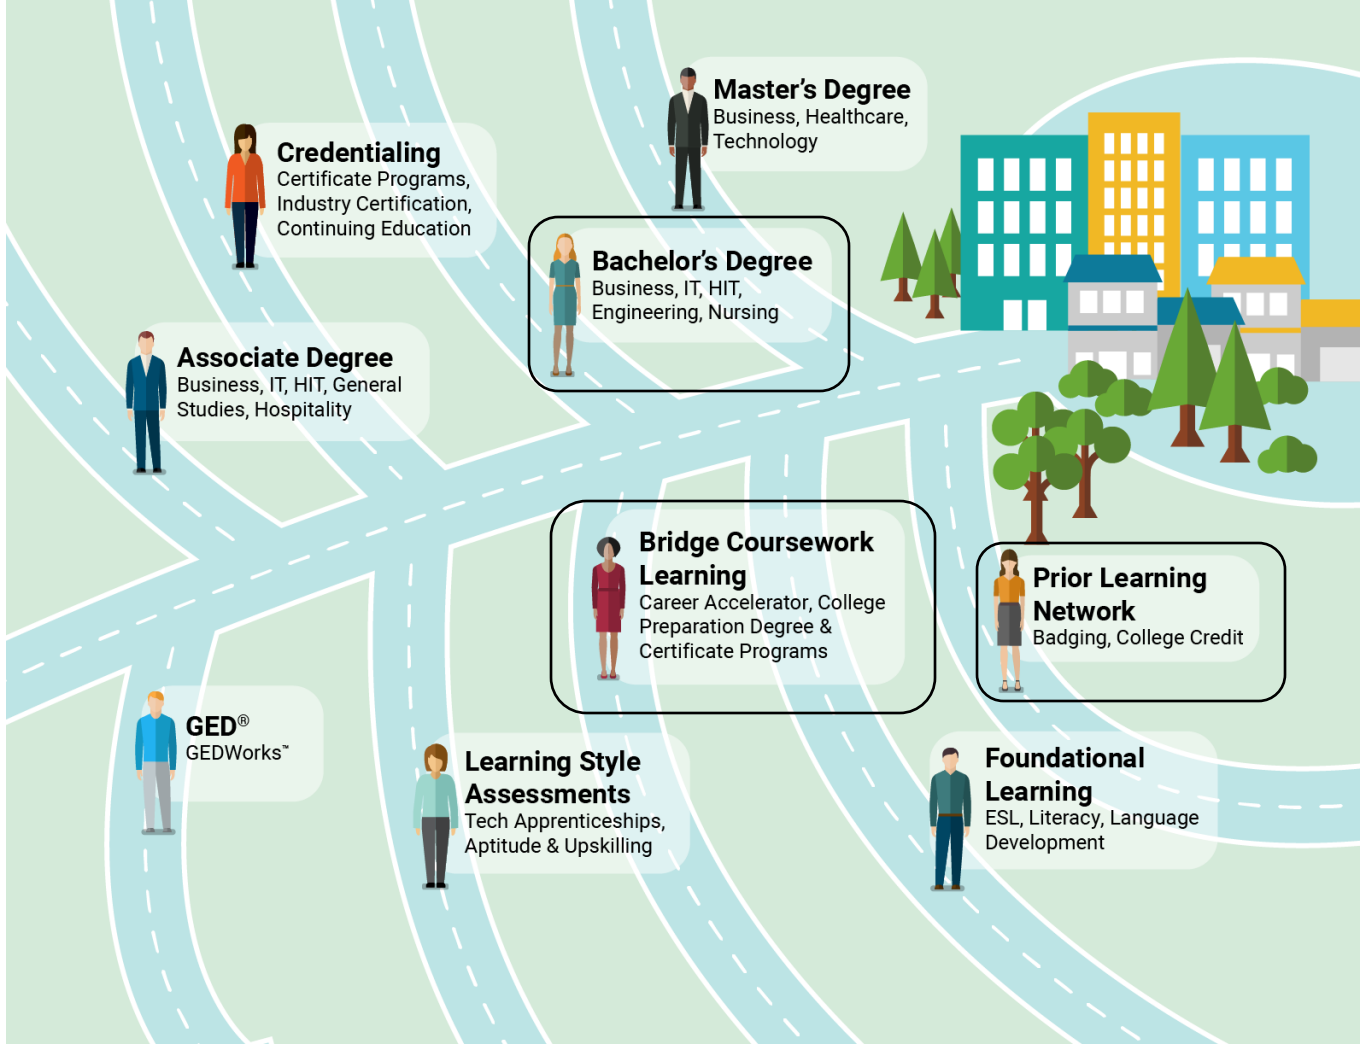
Master's Degree
Business, Healthcare, Technology

Credentialing
Certificate Programs, Industry Certification, Continuing Education

Bachelor's Degree
Business, IT, HIT, Engineering, Nursing

Associate Degree
Business, IT, HIT, General Studies, Hospitality

Bridge Coursework Learning
Career Accelerator, College Preparation Degree & Certificate Programs

Prior Learning Network
Badging, College Credit

GED®
GEDWorks™

Learning Style Assessments
Tech Apprenticeships, Aptitude & Upskilling

Foundational Learning
ESL, Literacy, Language Development